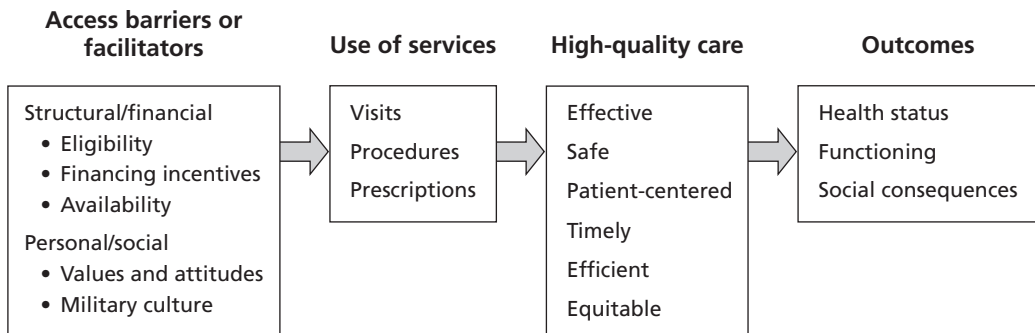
Access barriers or facilitators

Use of services

High-quality care

Outcomes

Structural/financial
• Eligibility
• Financing incentives
• Availability
Personal/social
• Values and attitudes
• Military culture

Visits
Procedures
Prescriptions

Effective
Safe
Patient-centered
Timely
Efficient
Equitable

Health status
Functioning
Social consequences